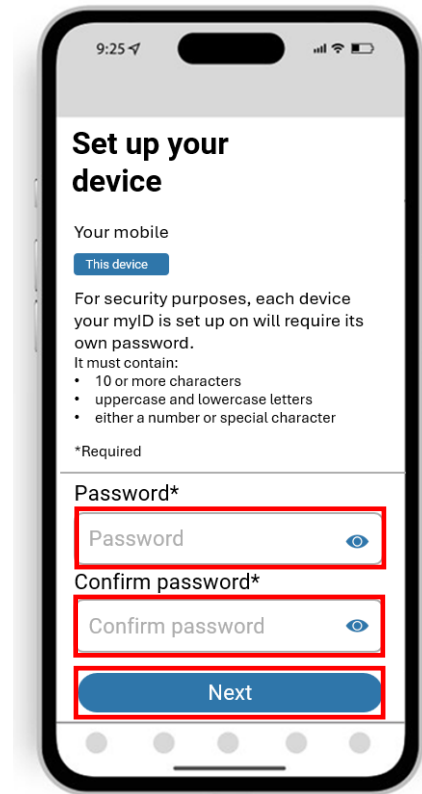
9:25

Set up your device

Your mobile

This device

For security purposes, each device your myID is set up on will require its own password.

It must contain:
• 10 or more characters
• uppercase and lowercase letters
• either a number or special character

*Required

Password*

Password

Confirm password*

Confirm password

Next